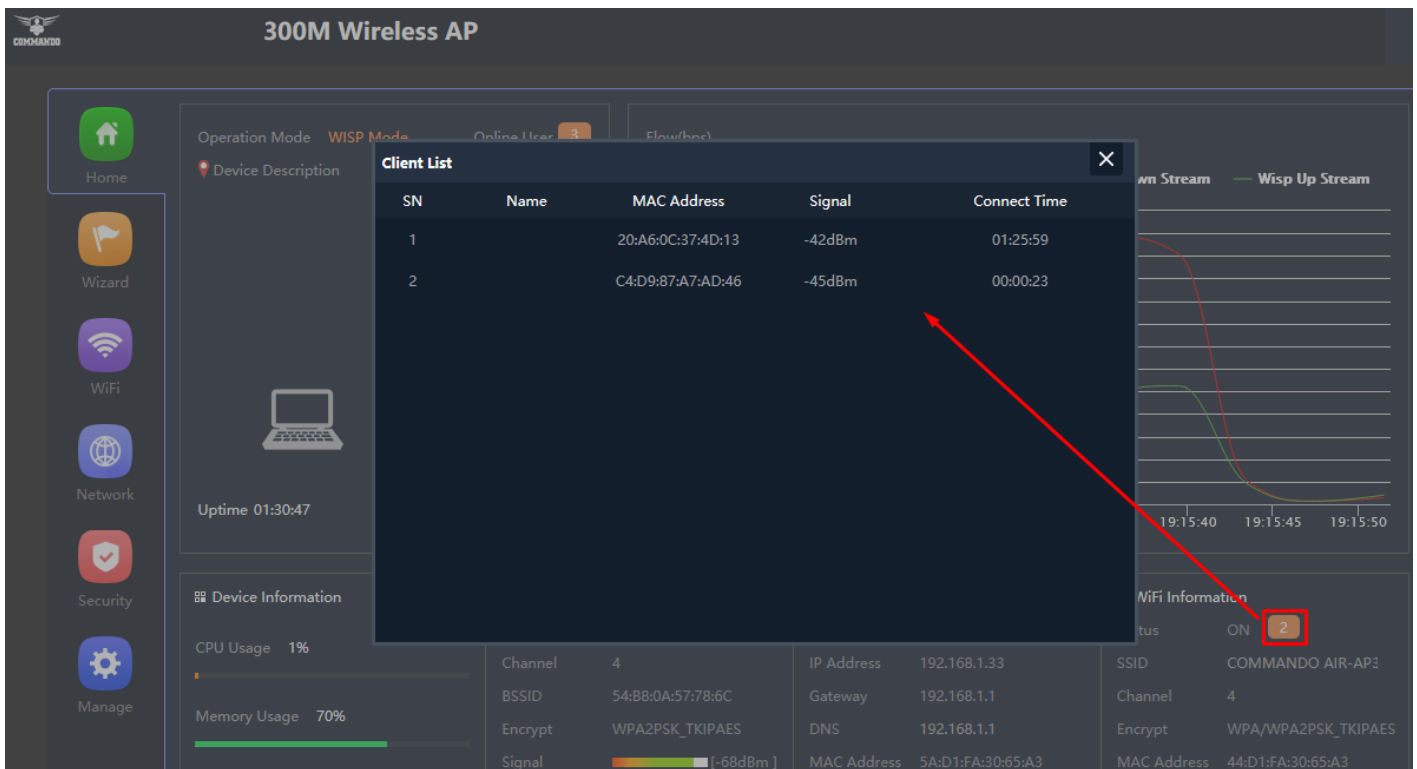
COMMANDO

300M Wireless AP

Home

Wizard

WiFi

Network

Security

Manage

Operation Mode WISP Mode Online User 3

Device Description

Uptime 01:30:47

Flow(bps)

wn Stream — Wisp Up Stream

19:15:40 19:15:45 19:15:50

Client List

| SN | Name | MAC Address | Signal | Connect Time |
|---|---|---|---|---|
| 1 | | 20:A6:0C:37:4D:13 | -42dBm | 01:25:59 |
| 2 | | C4:D9:87:A7:AD:46 | -45dBm | 00:00:23 |

Device Information

CPU Usage 1%

Memory Usage 70%

Channel 4

BSSID 54:B8:0A:57:78:6C

Encrypt WPA2PSK_TKIPAES

Signal [-68dBm ]

IP Address 192.168.1.33

Gateway 192.168.1.1

DNS 192.168.1.1

MAC Address 5A:D1:FA:30:65:A3

WiFi Information

tus ON 2

SSID COMMANDO AIR-AP3

Channel 4

Encrypt WPA/WPA2PSK_TKIPAES

MAC Address 44:D1:FA:30:65:A3